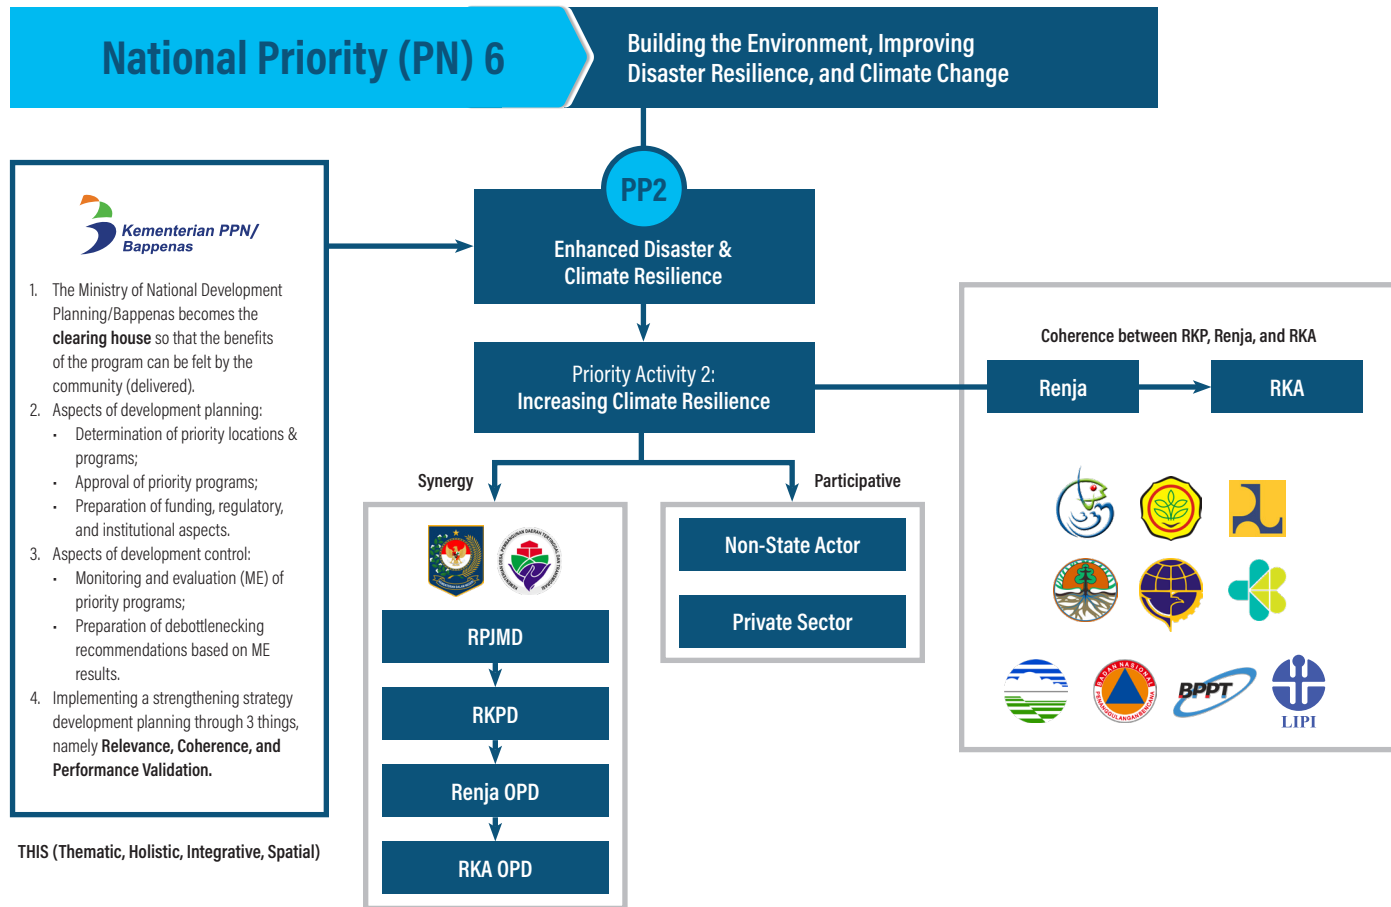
National Priority (PN) 6

Building the Environment, Improving Disaster Resilience, and Climate Change

Kementerian PPN/ Bappenas

1. The Ministry of National Development Planning/Bappenas becomes the **clearing house** so that the benefits of the program can be felt by the community (delivered).
2. Aspects of development planning:
- Determination of priority locations & programs;
- Approval of priority programs;
- Preparation of funding, regulatory, and institutional aspects.
3. Aspects of development control:
- Monitoring and evaluation (ME) of priority programs;
- Preparation of debottlenecking recommendations based on ME results.
4. Implementing a strengthening strategy development planning through 3 things, namely **Relevance, Coherence, and Performance Validation.**

THIS (Thematic, Holistic, Integrative, Spatial)

PP2

Enhanced Disaster & Climate Resilience

Priority Activity 2: Increasing Climate Resilience

Synergy

RPJMD

RKPD

Renja OPD

RKA OPD

Participative

Non-State Actor

Private Sector

Coherence between RKP, Renja, and RKA

Renja

RKA

BPPT

LIPI